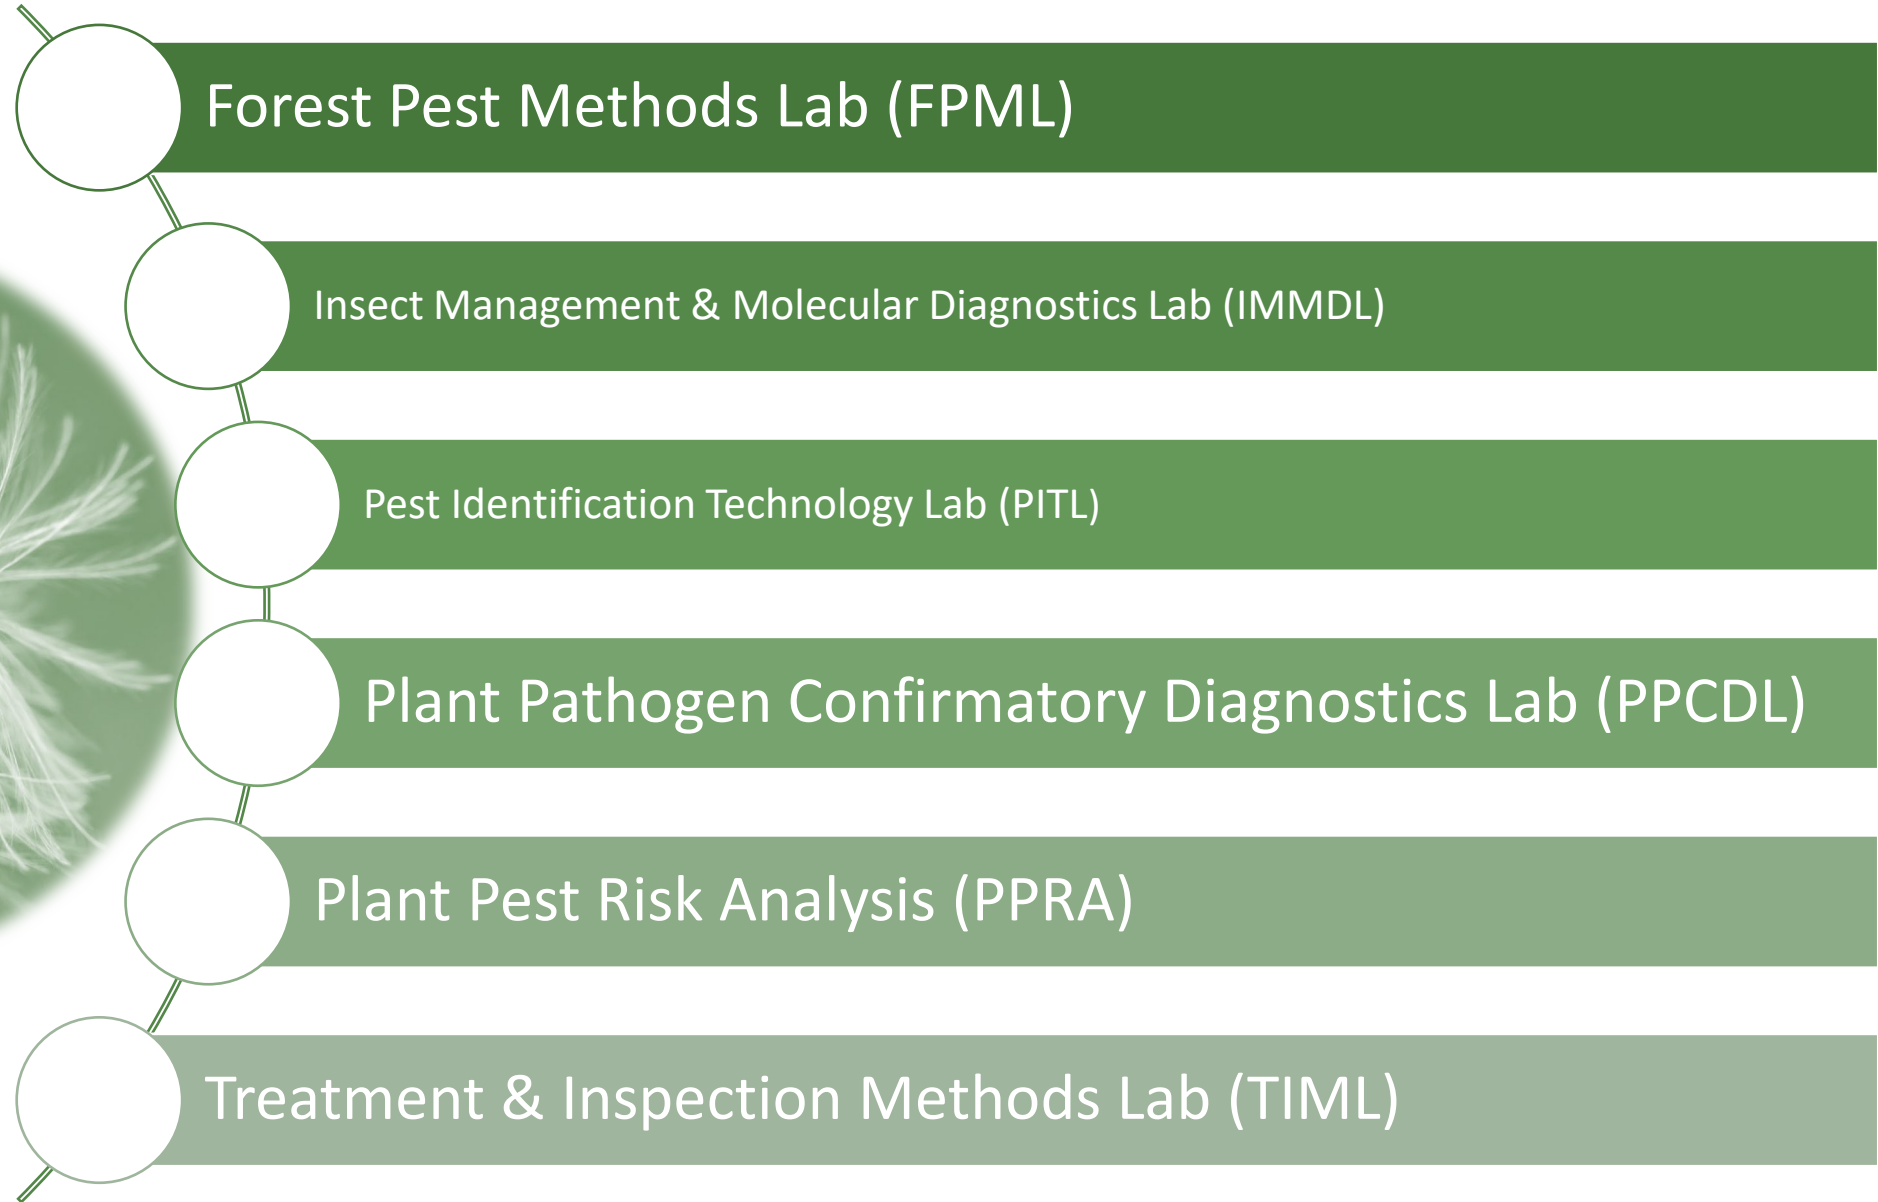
Forest Pest Methods Lab (FPML)

Insect Management & Molecular Diagnostics Lab (IMMDL)

Pest Identification Technology Lab (PITL)

Plant Pathogen Confirmatory Diagnostics Lab (PPCDL)

Plant Pest Risk Analysis (PPRA)

Treatment & Inspection Methods Lab (TIML)